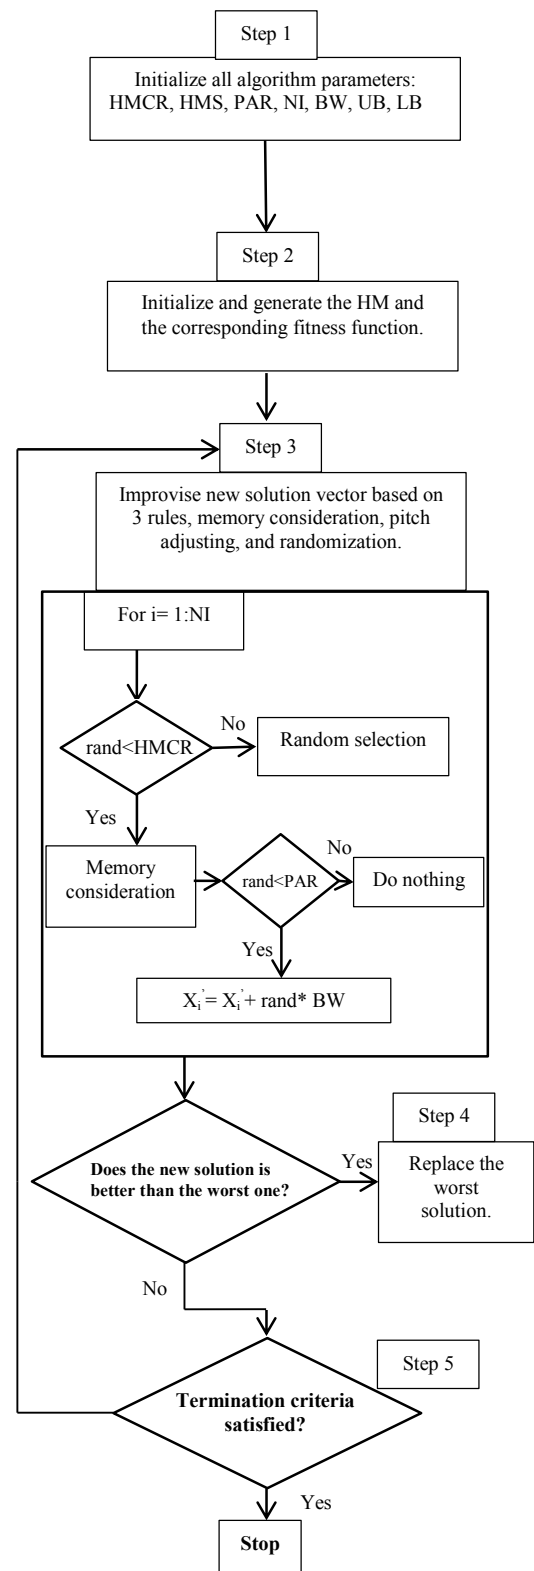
Step 1

Initialize all algorithm parameters: HMCR, HMS, PAR, NI, BW, UB, LB

Step 2

Initialize and generate the HM and the corresponding fitness function.

Step 3

Improvise new solution vector based on 3 rules, memory consideration, pitch adjusting, and randomization.

For i= 1:NI

rand<HMCR

No

Random selection

Yes

Memory consideration

rand<PAR

No

Do nothing

Yes

$X_i^{'} = X_i^{'} + rand* BW$

Step 4

Does the new solution is better than the worst one?

Yes

Replace the worst solution.

No

Step 5

Termination criteria satisfied?

Yes

Stop